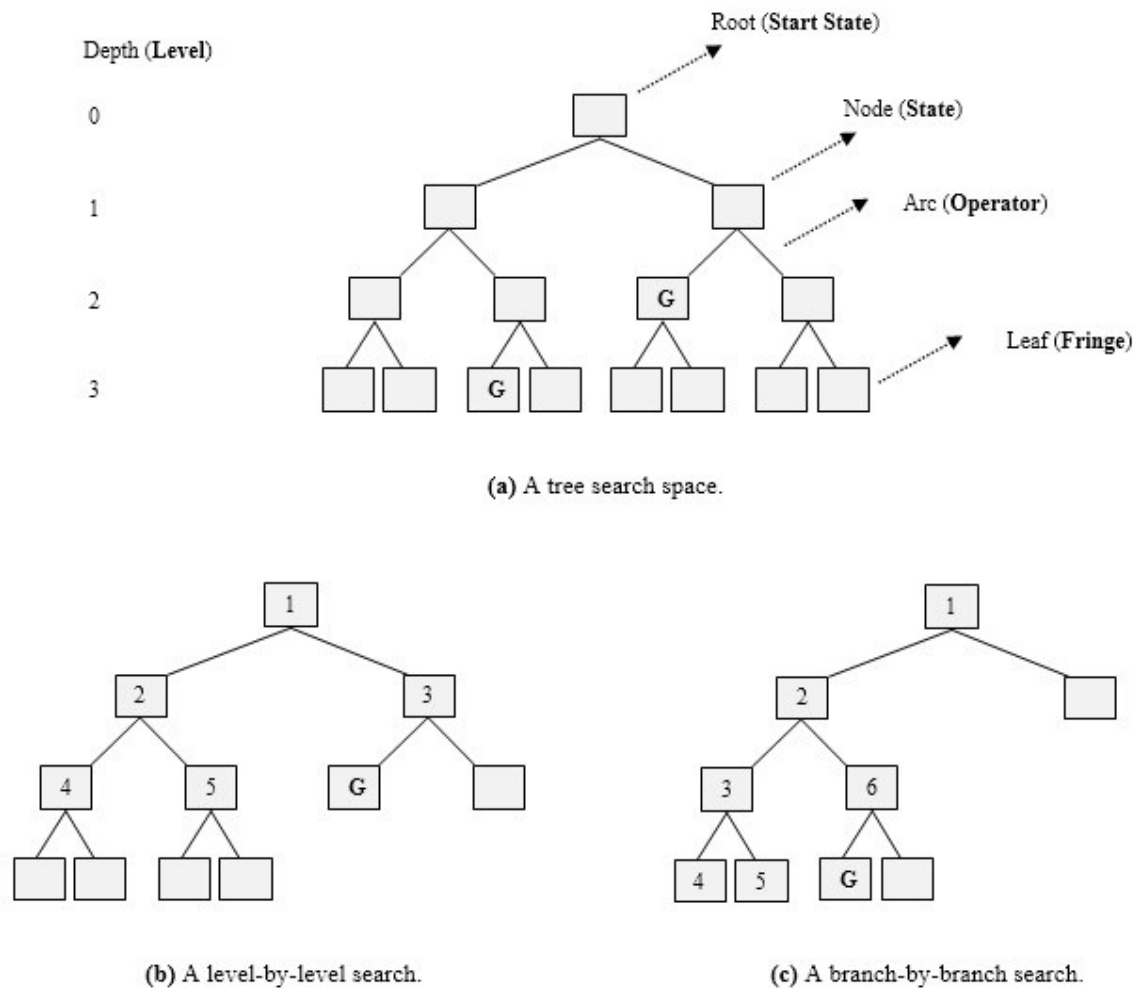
Depth (**Level**)

Root (**Start State**)

0

Node (**State**)

1

Arc (**Operator**)

2

G

Leaf (**Fringe**)

3

G

**(a)** A tree search space.

1

2

3

4

5

G

**(b)** A level-by-level search.

1

2

3

6

4

5

G

**(c)** A branch-by-branch search.